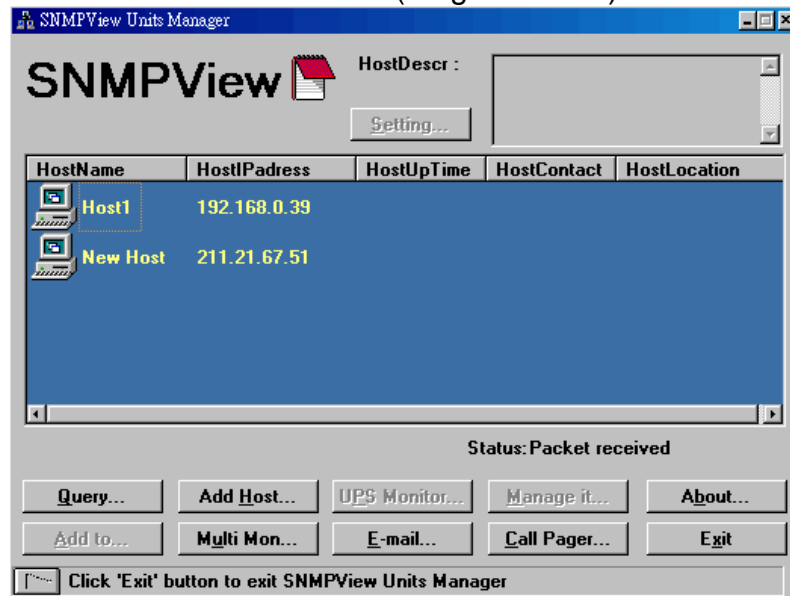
SNMPView Units Manager

SNMPView

HostDescr :

Setting...

| HostName | HostIPadress | HostUpTime | HostContact | HostLocation |
|---|---|---|---|---|
| Host1 | 192.168.0.39 | | | |
| New Host | 211.21.67.51 | | | |

Status: Packet received

Query... Add Host... UPS Monitor... Manage it... About...

Add to... Multi Mon... E-mail... Call Pager... Exit

Click 'Exit' button to exit SNMPView Units Manager